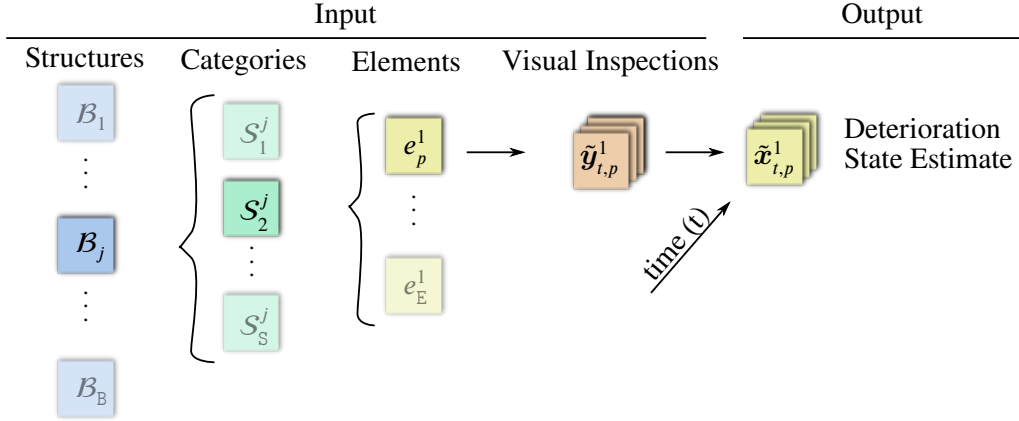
Input

Output

Structures

Categories

Elements

Visual Inspections

$\mathcal{B}_1$

$\vdots$

$\mathcal{B}_j$

$\vdots$

$\mathcal{B}_\mathtt{B}$

$\mathcal{S}_1^j$

$\mathcal{S}_2^j$

$\vdots$

$\mathcal{S}_\mathtt{S}^j$

$e_p^1$

$\vdots$

$e_\mathtt{E}^1$

$\tilde{\boldsymbol{y}}_{t,p}^1$

$\tilde{\boldsymbol{x}}_{t,p}^1$

time (t)

Deterioration State Estimate